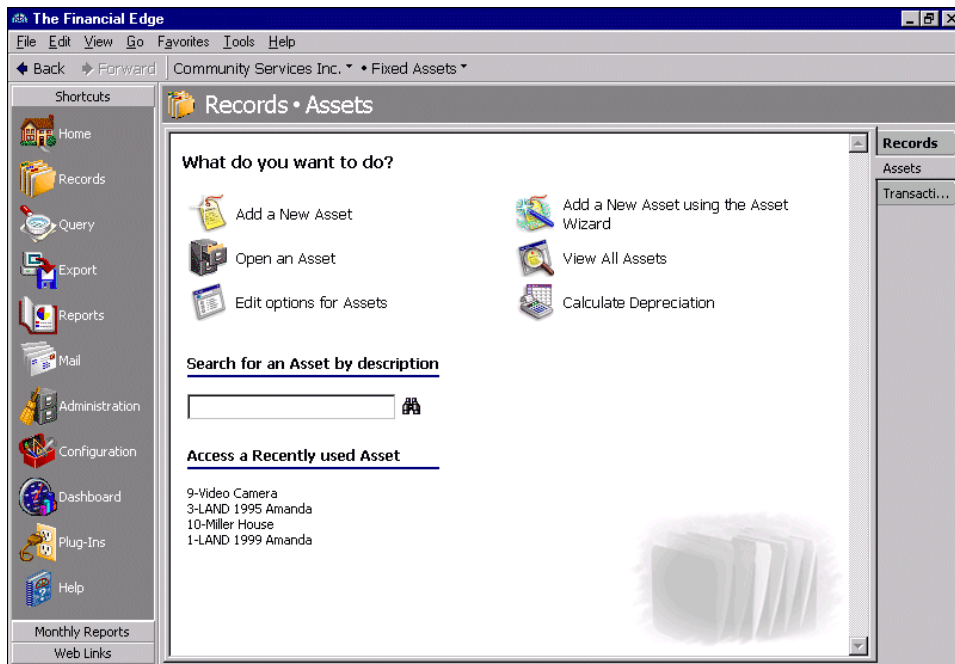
The Financial Edge

File Edit View Go Favorites Tools Help

Back Forward Community Services Inc. • Fixed Assets

Shortcuts

Home

Records

Query

Export

Reports

Mail

Administration

Configuration

Dashboard

Plug-Ins

Help

Monthly Reports

Web Links

Records • Assets

What do you want to do?

Add a New Asset

Add a New Asset using the Asset Wizard

Open an Asset

View All Assets

Edit options for Assets

Calculate Depreciation

Search for an Asset by description

Access a Recently used Asset

9-Video Camera
3-LAND 1995 Amanda
10-Miller House
1-LAND 1999 Amanda

Records

Assets

Transacti...